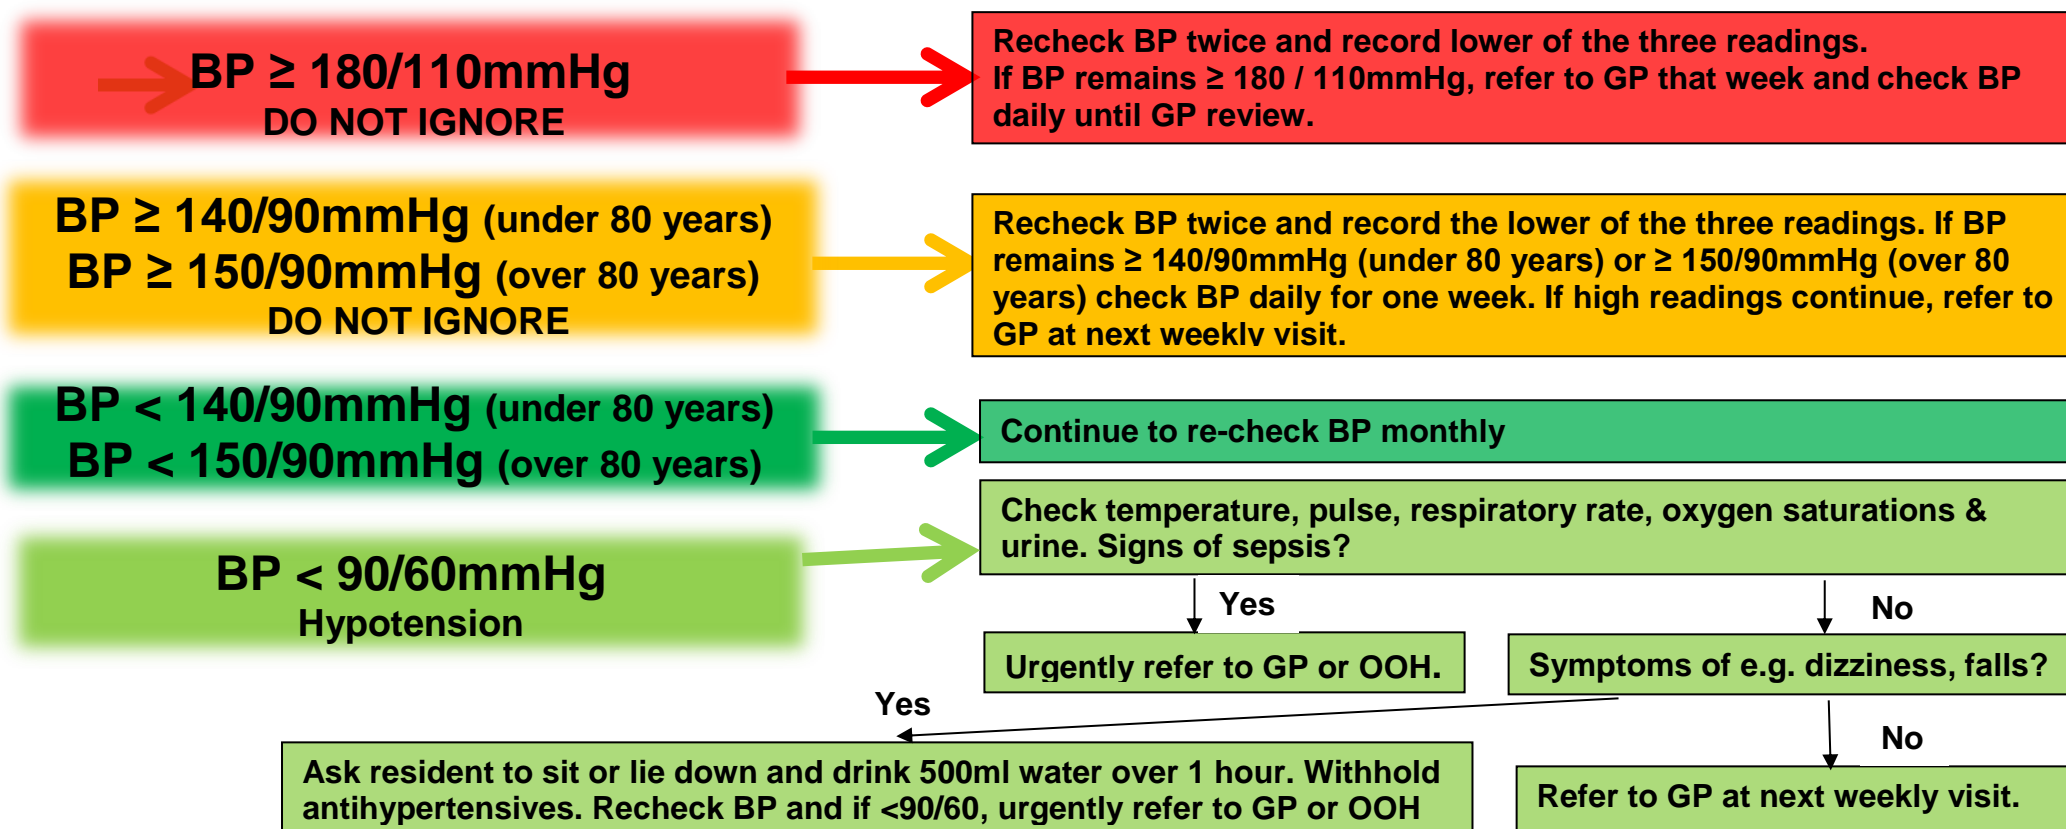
BP ≥ 180/110mmHg
DO NOT IGNORE

Recheck BP twice and record lower of the three readings.
If BP remains ≥ 180 / 110mmHg, refer to GP that week and check BP daily until GP review.

BP ≥ 140/90mmHg (under 80 years)
BP ≥ 150/90mmHg (over 80 years)
DO NOT IGNORE

Recheck BP twice and record the lower of the three readings. If BP remains ≥ 140/90mmHg (under 80 years) or ≥ 150/90mmHg (over 80 years) check BP daily for one week. If high readings continue, refer to GP at next weekly visit.

BP < 140/90mmHg (under 80 years)
BP < 150/90mmHg (over 80 years)

Continue to re-check BP monthly

BP < 90/60mmHg
Hypotension

Check temperature, pulse, respiratory rate, oxygen saturations & urine. Signs of sepsis?

Yes

No

Urgently refer to GP or OOH.

Symptoms of e.g. dizziness, falls?

Yes

No

Ask resident to sit or lie down and drink 500ml water over 1 hour. Withhold antihypertensives. Recheck BP and if <90/60, urgently refer to GP or OOH

Refer to GP at next weekly visit.